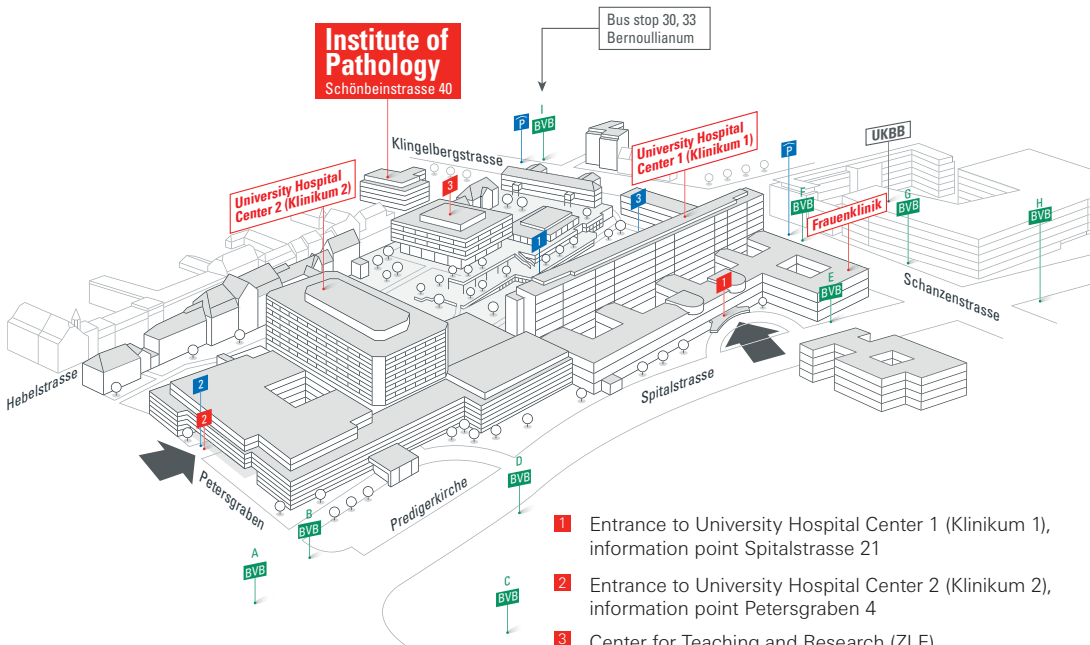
Institute of Pathology
Schönbeinstrasse 40

Bus stop 30, 33
Bernoullianum

Klingelbergstrasse

P
I
BVB

University Hospital Center 1 (Klinikum 1)

P

UKBB

University Hospital Center 2 (Klinikum 2)

3

3

1

F
BVB

G
BVB

Frauenklinik

H
BVB

E
BVB

1

Schanzenstrasse

Hebelstrasse

2

2

Spitalstrasse

Petersgraben

D
BVB

Predigerkirche

B
BVB

A
BVB

C
BVB

1 Entrance to University Hospital Center 1 (Klinikum 1), information point Spitalstrasse 21

2 Entrance to University Hospital Center 2 (Klinikum 2), information point Petersgraben 4

3 Center for Teaching and Research (ZLF)